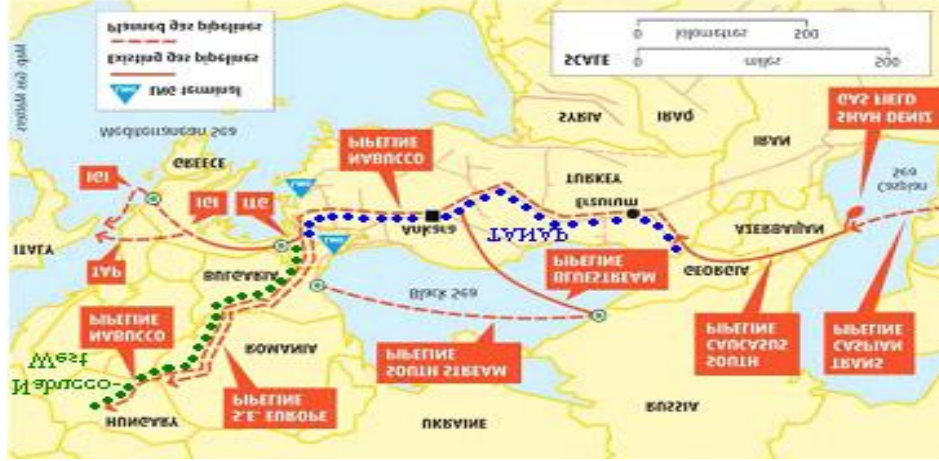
Planned gas pipelines
Existing gas pipelines
LNG terminal

SCALE
0 kilometres 500
0 miles 500

Mediterranean Sea
GREECE
IGI
IGI
ITG
ITALY
TAP
BULGARIA
ROMANIA
HUNGARY
Nabucco-West
PIPELINE NABUCCO
PIPELINE S.E. EUROPE
PIPELINE SOUTH STREAM
Black Sea
UKRAINE
RUSSIA
PIPELINE NABUCCO
Ankara
TANAP
Erzurum
TURKEY
SYRIA
IRAQ
IRAN
PIPELINE BLUESTREAM
GEORGIA
AZERBAIJAN
PIPELINE SOUTH CAUCASUS
Caspian Sea
GAS FIELD SHAH DENIZ
TRANS CASPIAN PIPELINE